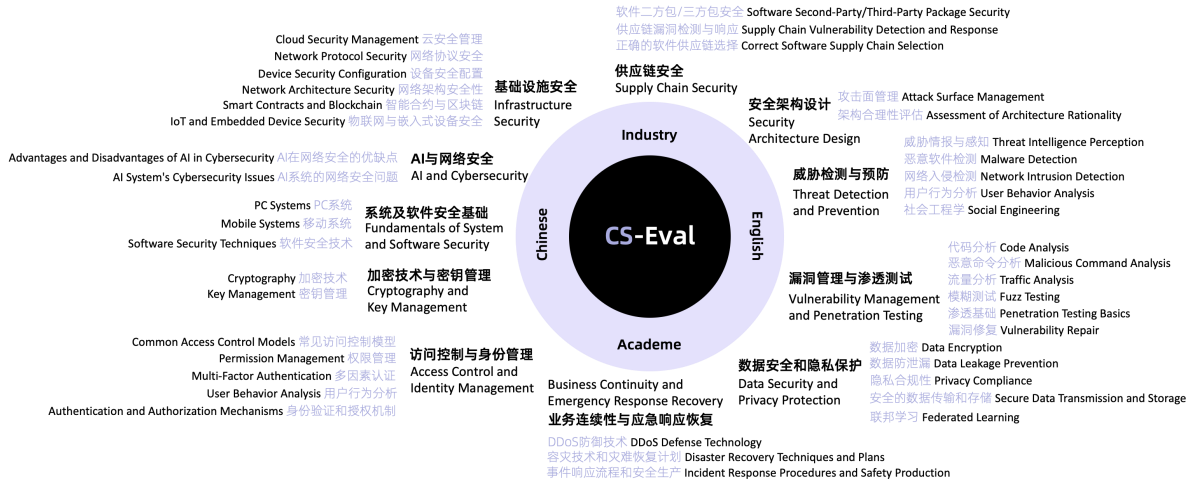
CS-Eval

Industry

Academe

Chinese

English

供应链安全
Supply Chain Security

软件二方包/三方包安全 Software Second-Party/Third-Party Package Security
供应链漏洞检测与响应 Supply Chain Vulnerability Detection and Response
正确的软件供应链选择 Correct Software Supply Chain Selection

安全架构设计
Security Architecture Design

攻击面管理 Attack Surface Management
架构合理性评估 Assessment of Architecture Rationality

威胁检测与预防
Threat Detection and Prevention

威胁情报与感知 Threat Intelligence Perception
恶意软件检测 Malware Detection
网络入侵检测 Network Intrusion Detection
用户行为分析 User Behavior Analysis
社会工程学 Social Engineering

漏洞管理与渗透测试
Vulnerability Management and Penetration Testing

代码分析 Code Analysis
恶意命令分析 Malicious Command Analysis
流量分析 Traffic Analysis
模糊测试 Fuzz Testing
渗透基础 Penetration Testing Basics
漏洞修复 Vulnerability Repair

数据安全和隐私保护
Data Security and Privacy Protection

数据加密 Data Encryption
数据防泄漏 Data Leakage Prevention
隐私合规性 Privacy Compliance
安全的数据传输和存储 Secure Data Transmission and Storage
联邦学习 Federated Learning

Business Continuity and Emergency Response Recovery
业务连续性与应急响应恢复

DDoS防御技术 DDoS Defense Technology
容灾技术和灾难恢复计划 Disaster Recovery Techniques and Plans
事件响应流程和安全生产 Incident Response Procedures and Safety Production

基础设施安全
Infrastructure Security

Cloud Security Management 云安全管理
Network Protocol Security 网络协议安全
Device Security Configuration 设备安全配置
Network Architecture Security 网络架构安全性
Smart Contracts and Blockchain 智能合约与区块链
IoT and Embedded Device Security 物联网与嵌入式设备安全

AI与网络安全
AI and Cybersecurity

Advantages and Disadvantages of AI in Cybersecurity AI在网络安全的优缺点
AI System's Cybersecurity Issues AI系统的网络安全问题

系统及软件安全基础
Fundamentals of System and Software Security

PC Systems PC系统
Mobile Systems 移动系统
Software Security Techniques 软件安全技术

加密技术与密钥管理
Cryptography and Key Management

Cryptography 加密技术
Key Management 密钥管理

访问控制与身份管理
Access Control and Identity Management

Common Access Control Models 常见访问控制模型
Permission Management 权限管理
Multi-Factor Authentication 多因素认证
User Behavior Analysis 用户行为分析
Authentication and Authorization Mechanisms 身份验证和授权机制